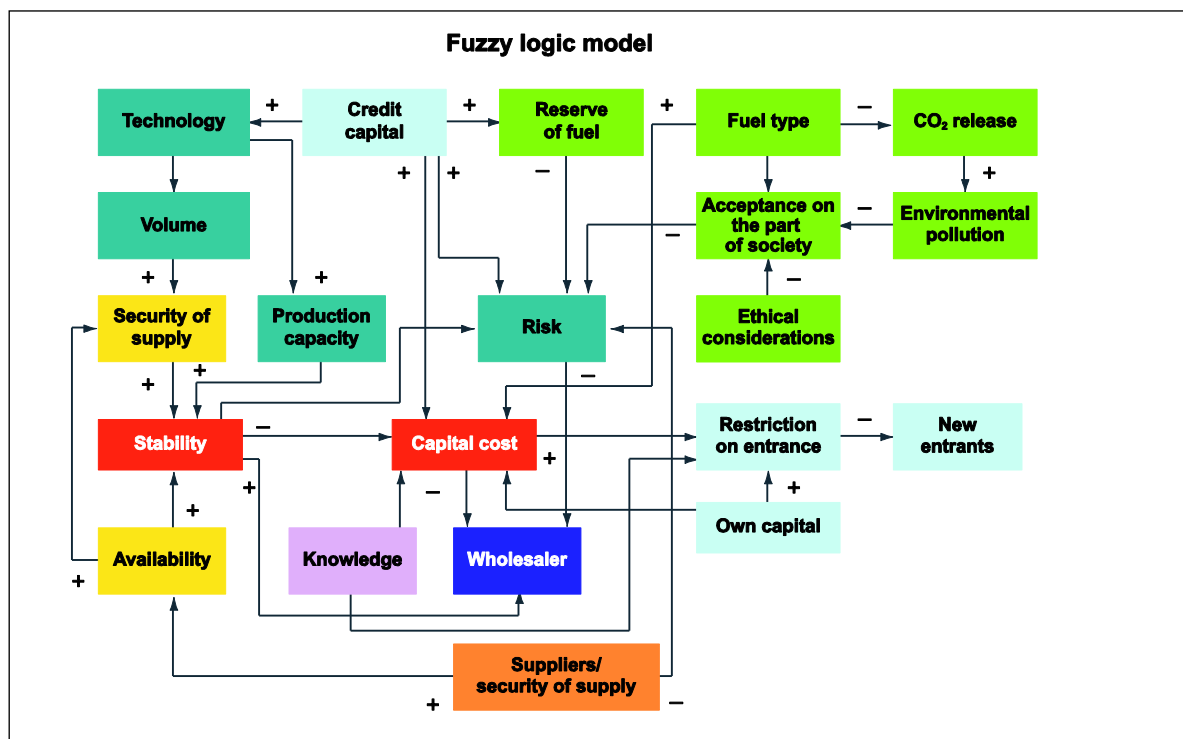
Fuzzy logic model

Technology
+
Credit capital
+
Reserve of fuel
+
Fuel type
–
$CO_2$ release

+
+
–
+

Volume
Acceptance on the part of society
–
–
Environmental pollution

+
+
Security of supply
Production capacity
Risk
–
Ethical considerations

+
+
–
Stability
–
Capital cost
Restriction on entrance
–
New entrants

+
+
–
+
+
Availability
Knowledge
Wholesaler
Own capital

+
Suppliers/ security of supply
+
–